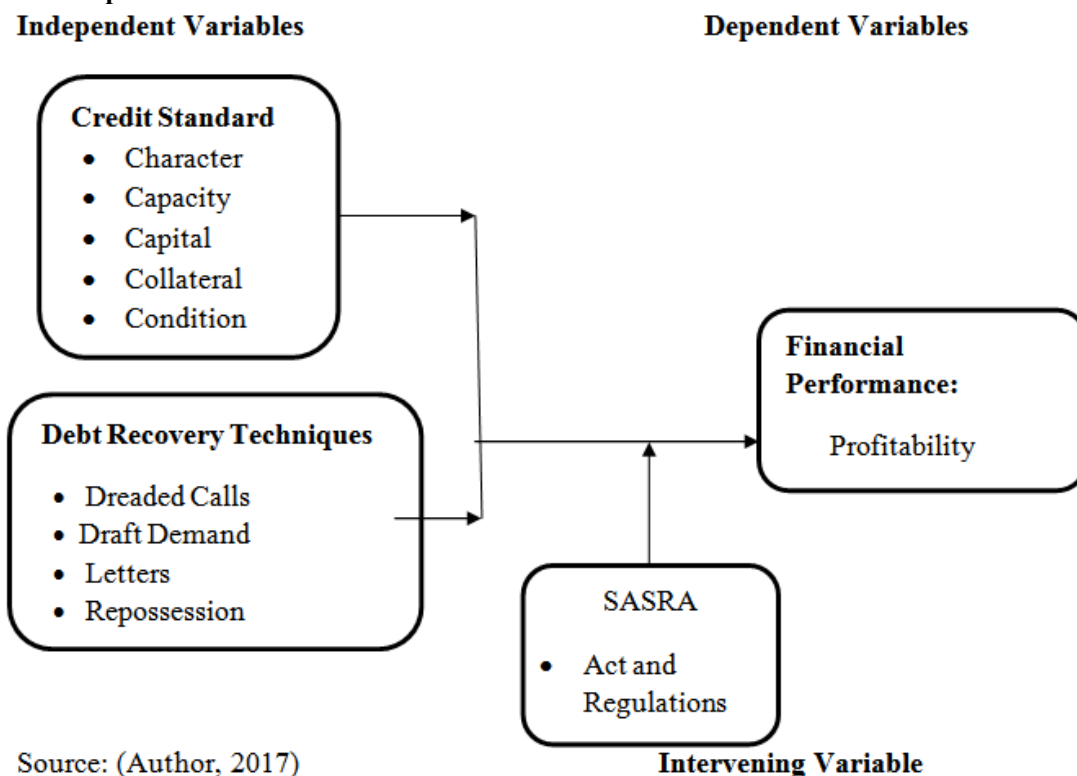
Independent Variables

Dependent Variables

Credit Standard
- Character
- Capacity
- Capital
- Collateral
- Condition

Financial Performance:
Profitability

Debt Recovery Techniques
- Dreaded Calls
- Draft Demand
- Letters
- Repossession

SASRA
- Act and Regulations

Source: (Author, 2017)

Intervening Variable